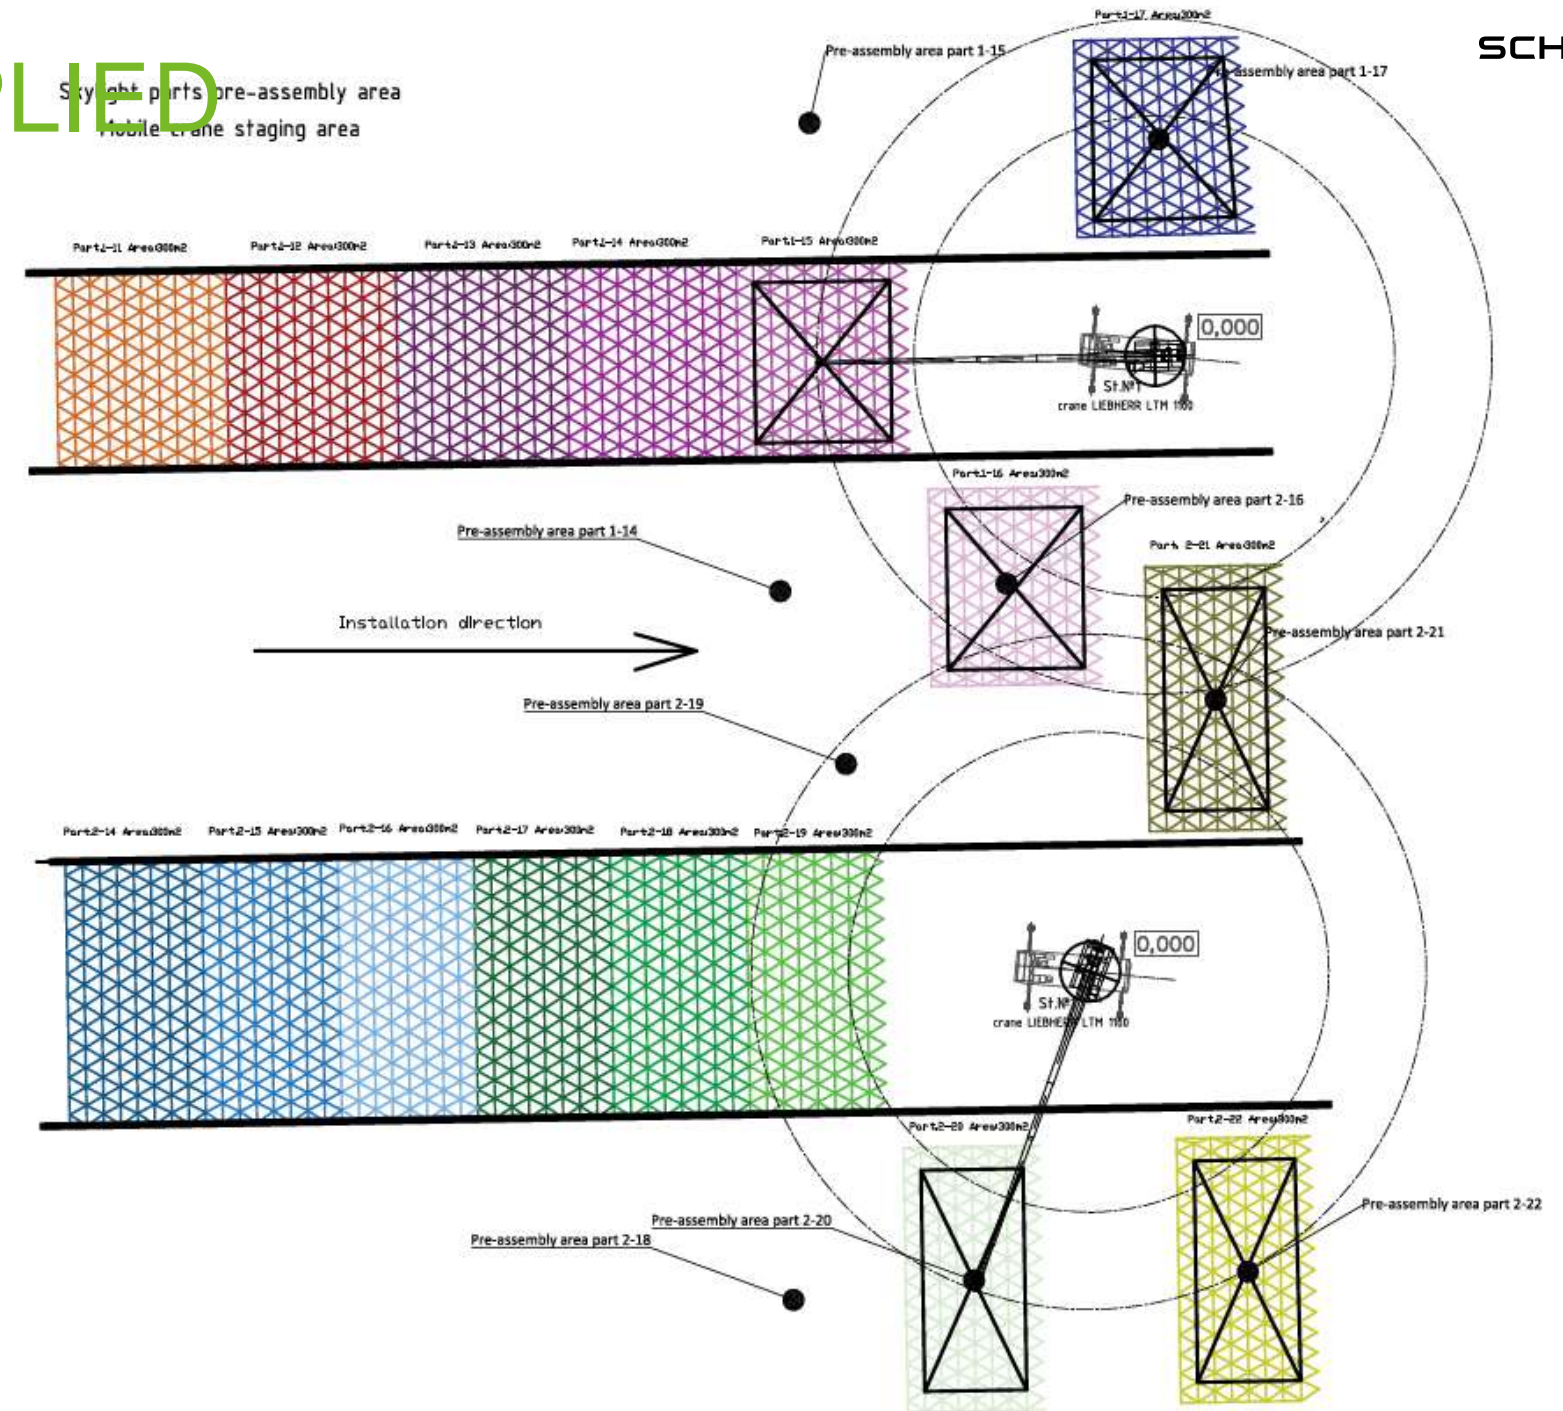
PLIED

SCH

Skylight parts pre-assembly area
Mobile crane staging area

Part1-17 Area300m2

Pre-assembly area part 1-15

Pre-assembly area part 1-17

Part1-11 Area300m2
Part1-12 Area300m2
Part1-13 Area300m2
Part1-14 Area300m2
Part1-15 Area300m2

0,000
St.№1
crane LIEBHERR LTM 1100

Part1-16 Area300m2

Pre-assembly area part 2-16

Pre-assembly area part 1-14

Part 2-21 Area300m2

Pre-assembly area part 2-21

Installation direction

Pre-assembly area part 2-19

Part2-14 Area300m2
Part2-15 Area300m2
Part2-16 Area300m2
Part2-17 Area300m2
Part2-18 Area300m2
Part2-19 Area300m2

0,000
St.№
crane LIEBHERR LTM 1100

Part2-20 Area300m2
Part2-22 Area300m2

Pre-assembly area part 2-20
Pre-assembly area part 2-18
Pre-assembly area part 2-22